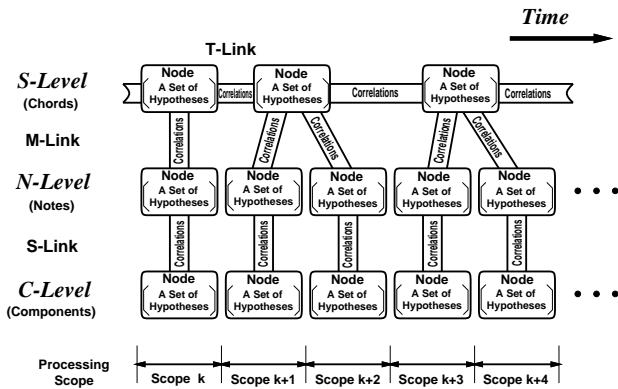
Time

T-Link

S-Level
(Chords)

Node
A Set of Hypotheses

Correlations

Node
A Set of Hypotheses

Correlations

Node
A Set of Hypotheses

Correlations

M-Link

Correlations

Correlations

Correlations

Correlations

Correlations

N-Level
(Notes)

Node
A Set of Hypotheses

Node
A Set of Hypotheses

Node
A Set of Hypotheses

Node
A Set of Hypotheses

Node
A Set of Hypotheses

S-Link

Correlations

Correlations

Correlations

Correlations

Correlations

C-Level
(Components)

Node
A Set of Hypotheses

Node
A Set of Hypotheses

Node
A Set of Hypotheses

Node
A Set of Hypotheses

Node
A Set of Hypotheses

Processing Scope

Scope k

Scope k+1

Scope k+2

Scope k+3

Scope k+4